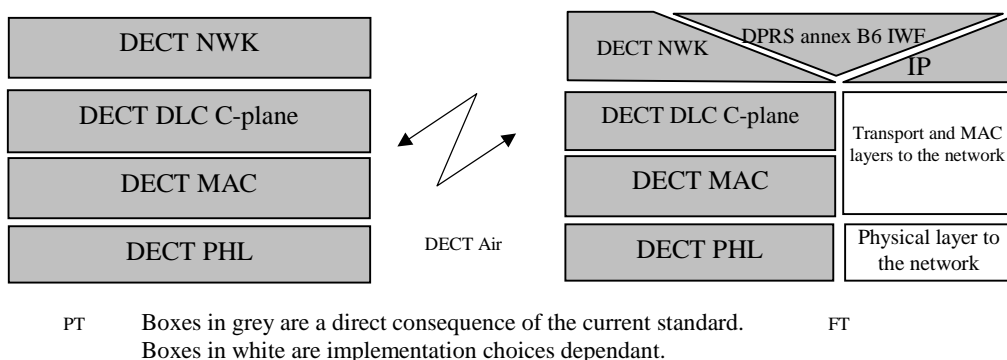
DECT NWK

DECT DLC C-plane

DECT MAC

DECT PHL

DECT Air

DECT NWK

DPRS annex B6 IWF

IP

DECT DLC C-plane

Transport and MAC layers to the network

DECT MAC

DECT PHL

Physical layer to the network

PT

Boxes in grey are a direct consequence of the current standard.
Boxes in white are implementation choices dependant.

FT